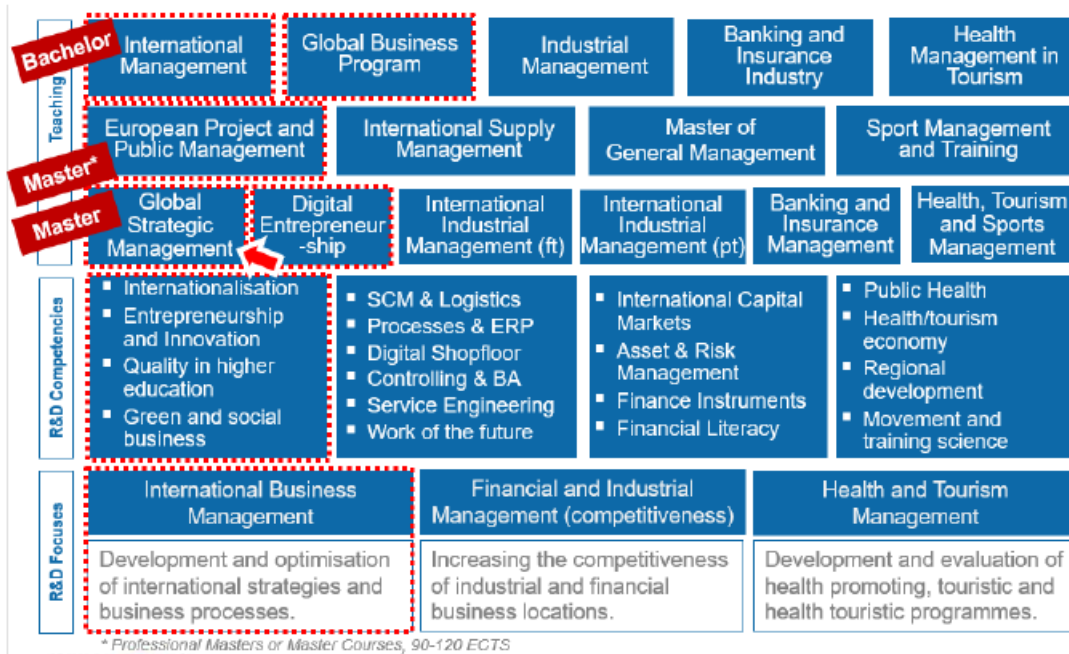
Teaching

Bachelor

International Management

Global Business Program

Industrial Management

Banking and Insurance Industry

Health Management in Tourism

Master*

European Project and Public Management

International Supply Management

Master of General Management

Sport Management and Training

Master

Global Strategic Management

Digital Entrepreneurship

International Industrial Management (ft)

International Industrial Management (pt)

Banking and Insurance Management

Health, Tourism and Sports Management

R&D Competencies

- Internationalisation
- Entrepreneurship and Innovation
- Quality in higher education
- Green and social business

- SCM & Logistics
- Processes & ERP
- Digital Shopfloor
- Controlling & BA
- Service Engineering
- Work of the future

- International Capital Markets
- Asset & Risk Management
- Finance Instruments
- Financial Literacy

- Public Health
- Health/tourism economy
- Regional development
- Movement and training science

R&D Focuses

International Business Management

Development and optimisation of international strategies and business processes.

Financial and Industrial Management (competitiveness)

Increasing the competitiveness of industrial and financial business locations.

Health and Tourism Management

Development and evaluation of health promoting, touristic and health touristic programmes.

* Professional Masters or Master Courses, 90-120 ECTS